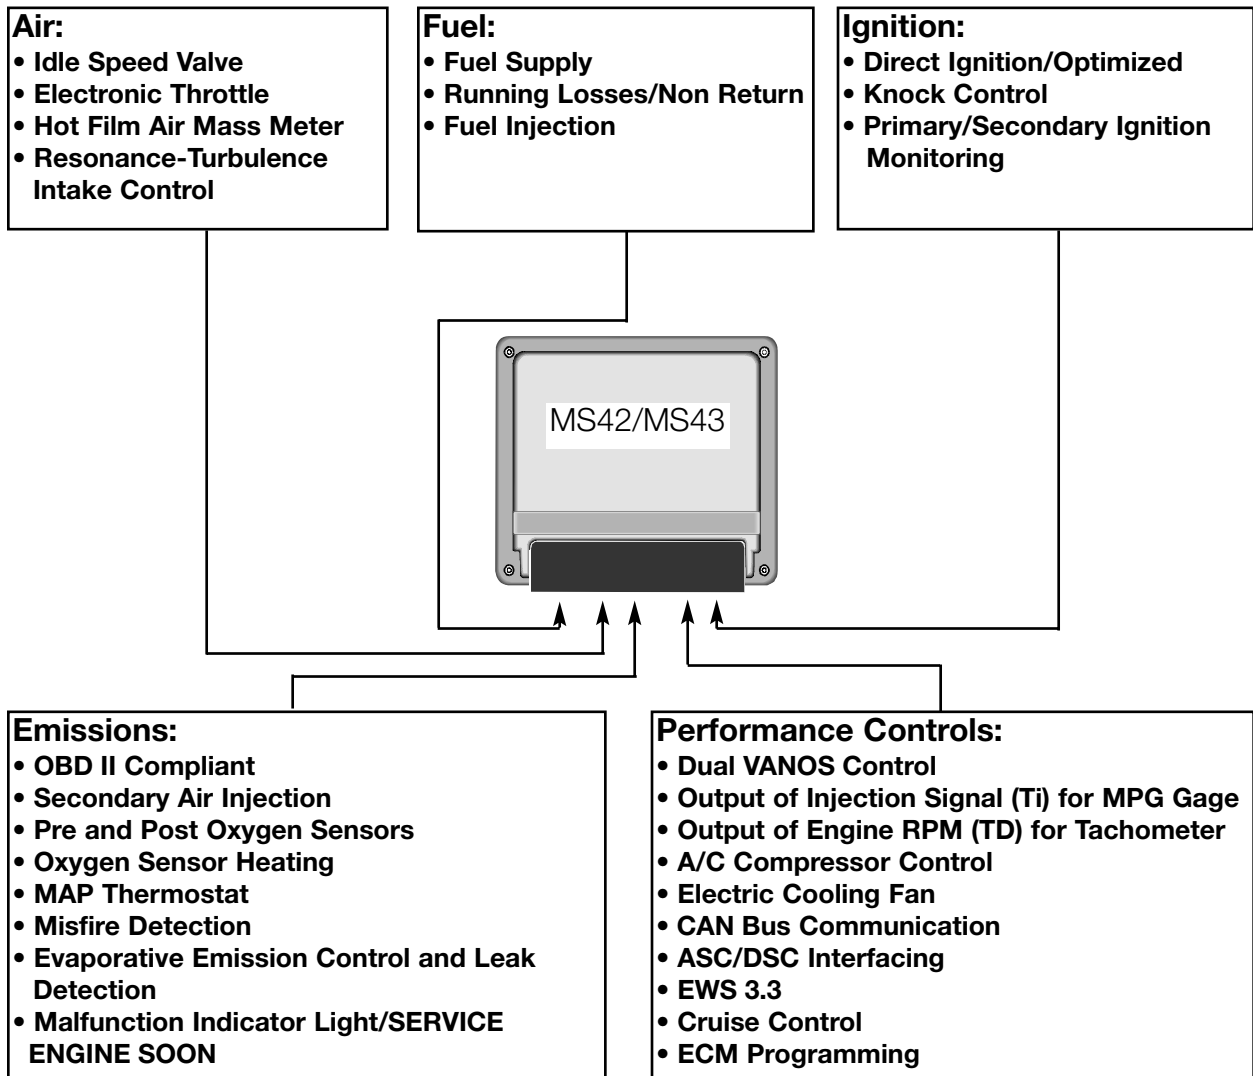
Air:
• Idle Speed Valve
• Electronic Throttle
• Hot Film Air Mass Meter
• Resonance-Turbulence Intake Control

Fuel:
• Fuel Supply
• Running Losses/Non Return
• Fuel Injection

Ignition:
• Direct Ignition/Optimized
• Knock Control
• Primary/Secondary Ignition Monitoring

MS42/MS43

Emissions:
• OBD II Compliant
• Secondary Air Injection
• Pre and Post Oxygen Sensors
• Oxygen Sensor Heating
• MAP Thermostat
• Misfire Detection
• Evaporative Emission Control and Leak Detection
• Malfunction Indicator Light/SERVICE ENGINE SOON

Performance Controls:
• Dual VANOS Control
• Output of Injection Signal (Ti) for MPG Gage
• Output of Engine RPM (TD) for Tachometer
• A/C Compressor Control
• Electric Cooling Fan
• CAN Bus Communication
• ASC/DSC Interfacing
• EWS 3.3
• Cruise Control
• ECM Programming